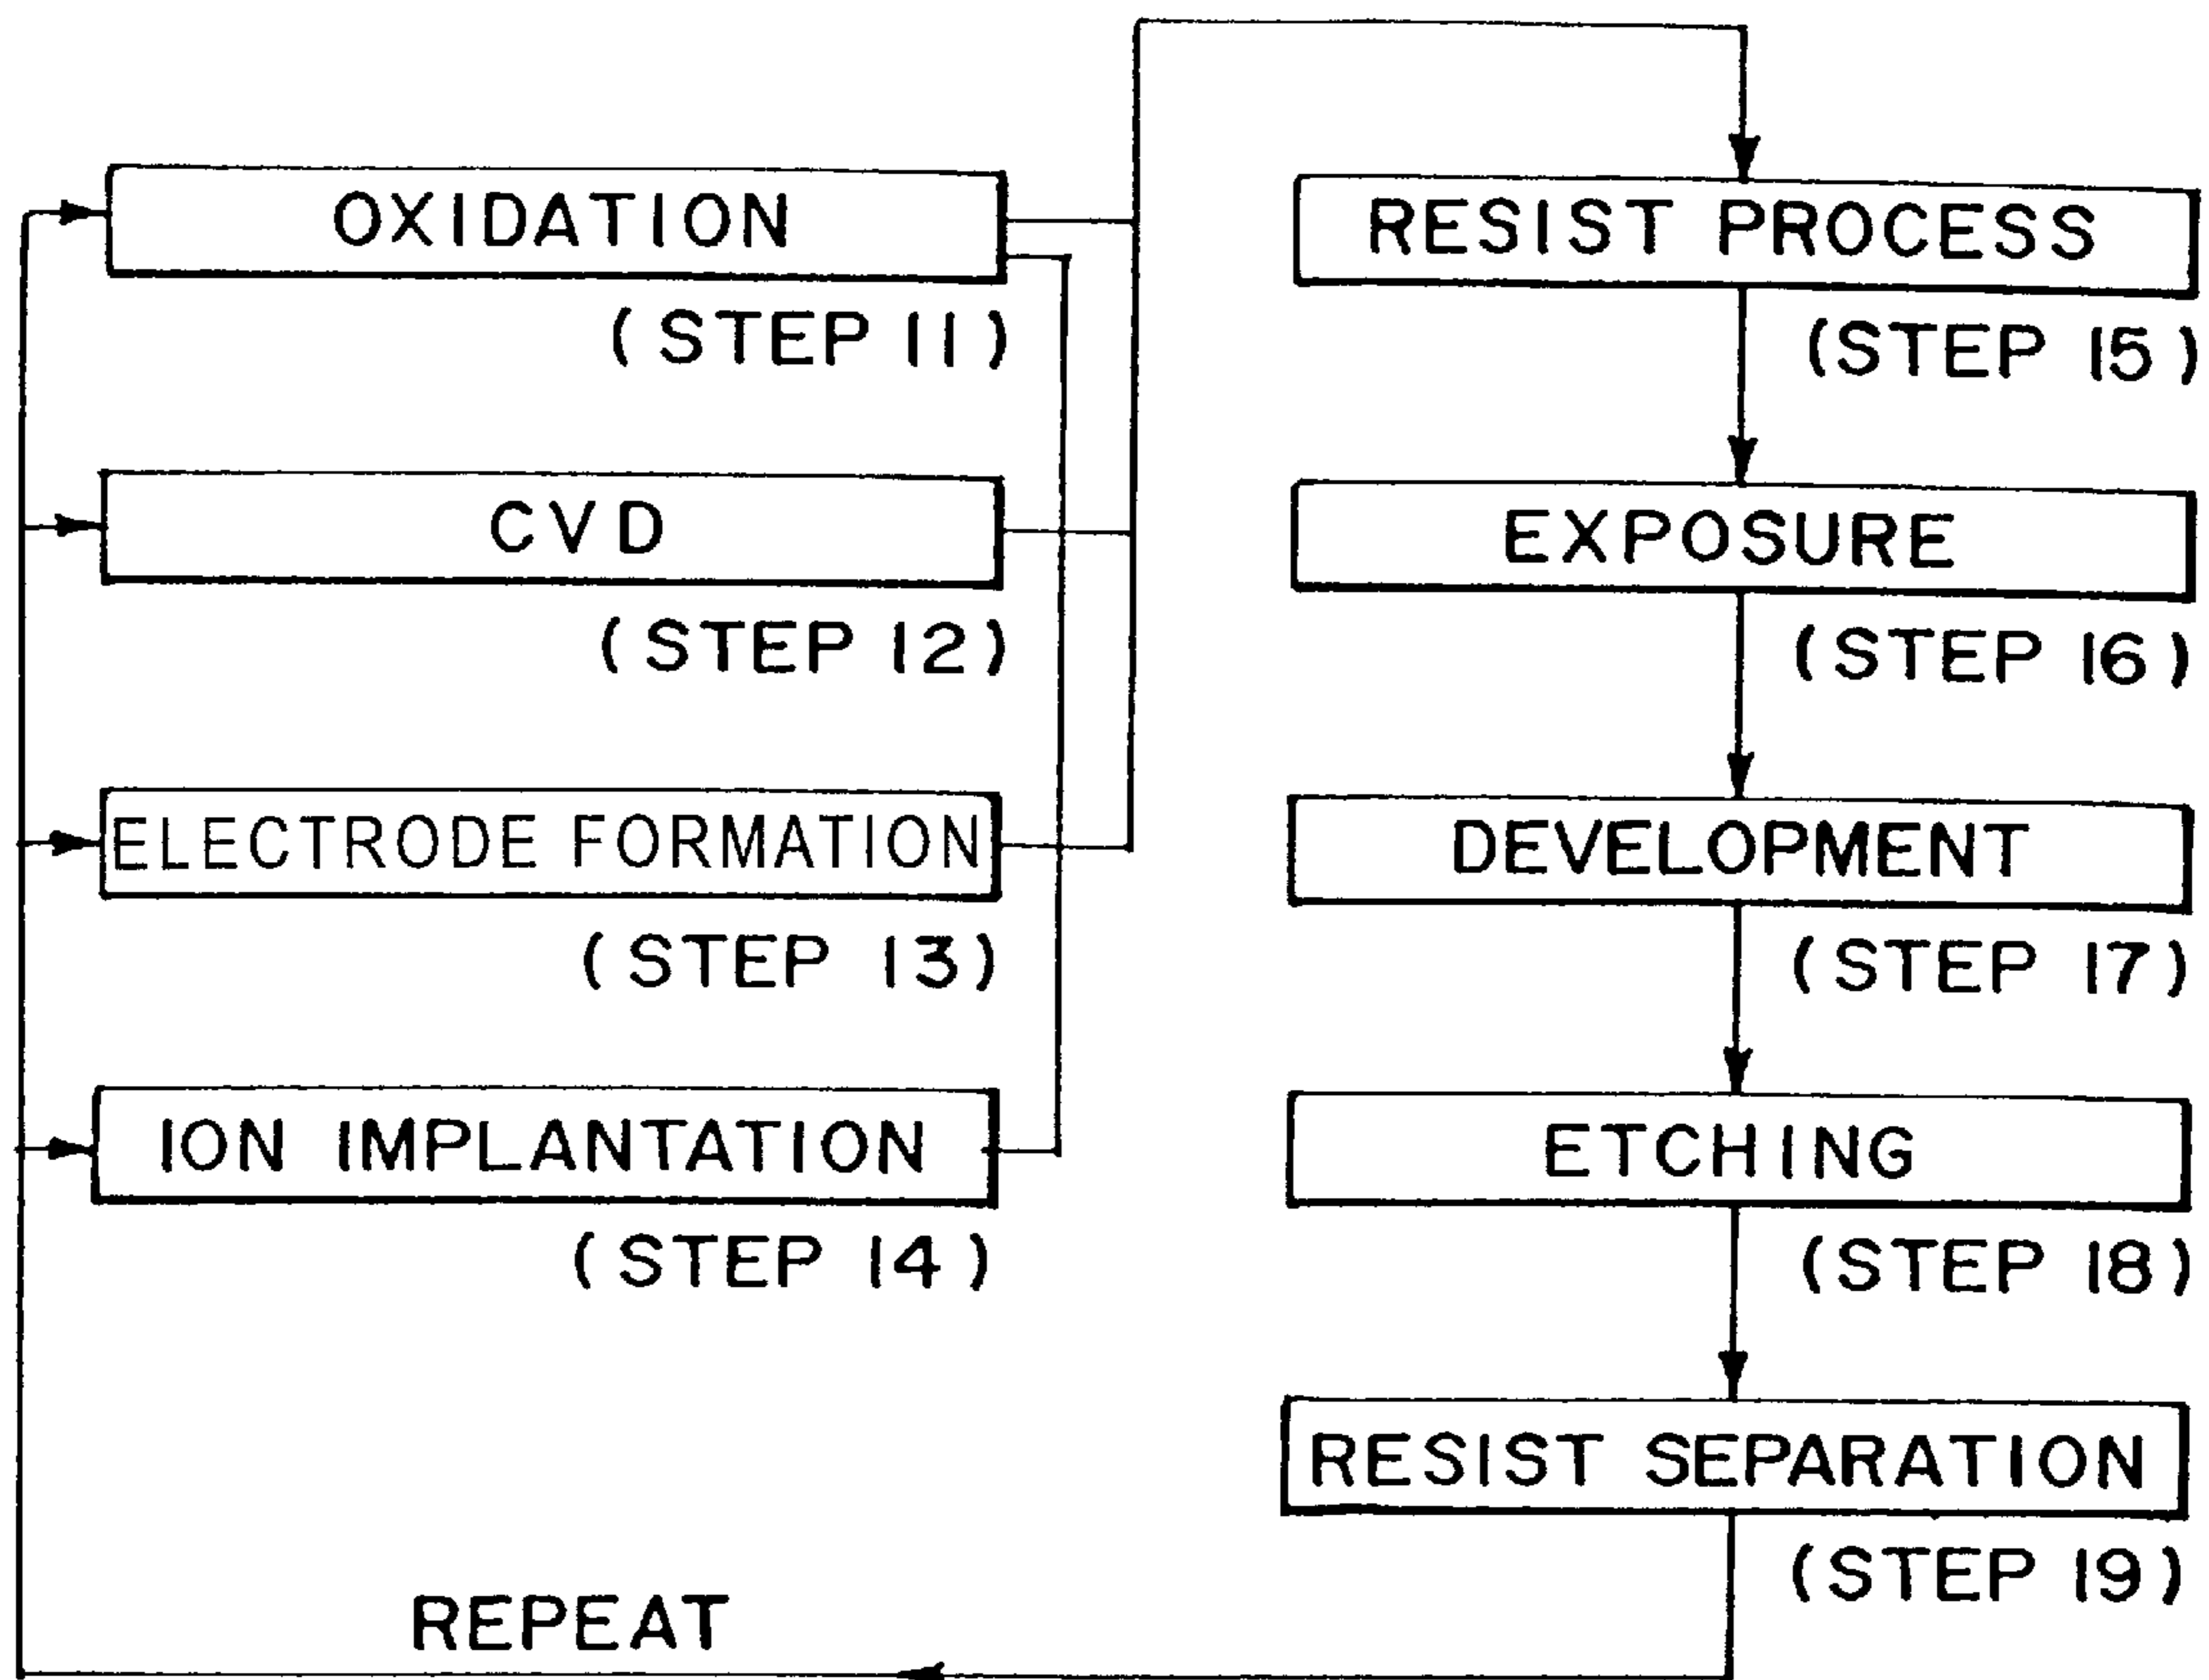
OXIDATION
(STEP 11)

CVD
(STEP 12)

ELECTRODE FORMATION
(STEP 13)

ION IMPLANTATION
(STEP 14)

RESIST PROCESS
(STEP 15)

EXPOSURE
(STEP 16)

DEVELOPMENT
(STEP 17)

ETCHING
(STEP 18)

RESIST SEPARATION
(STEP 19)

REPEAT